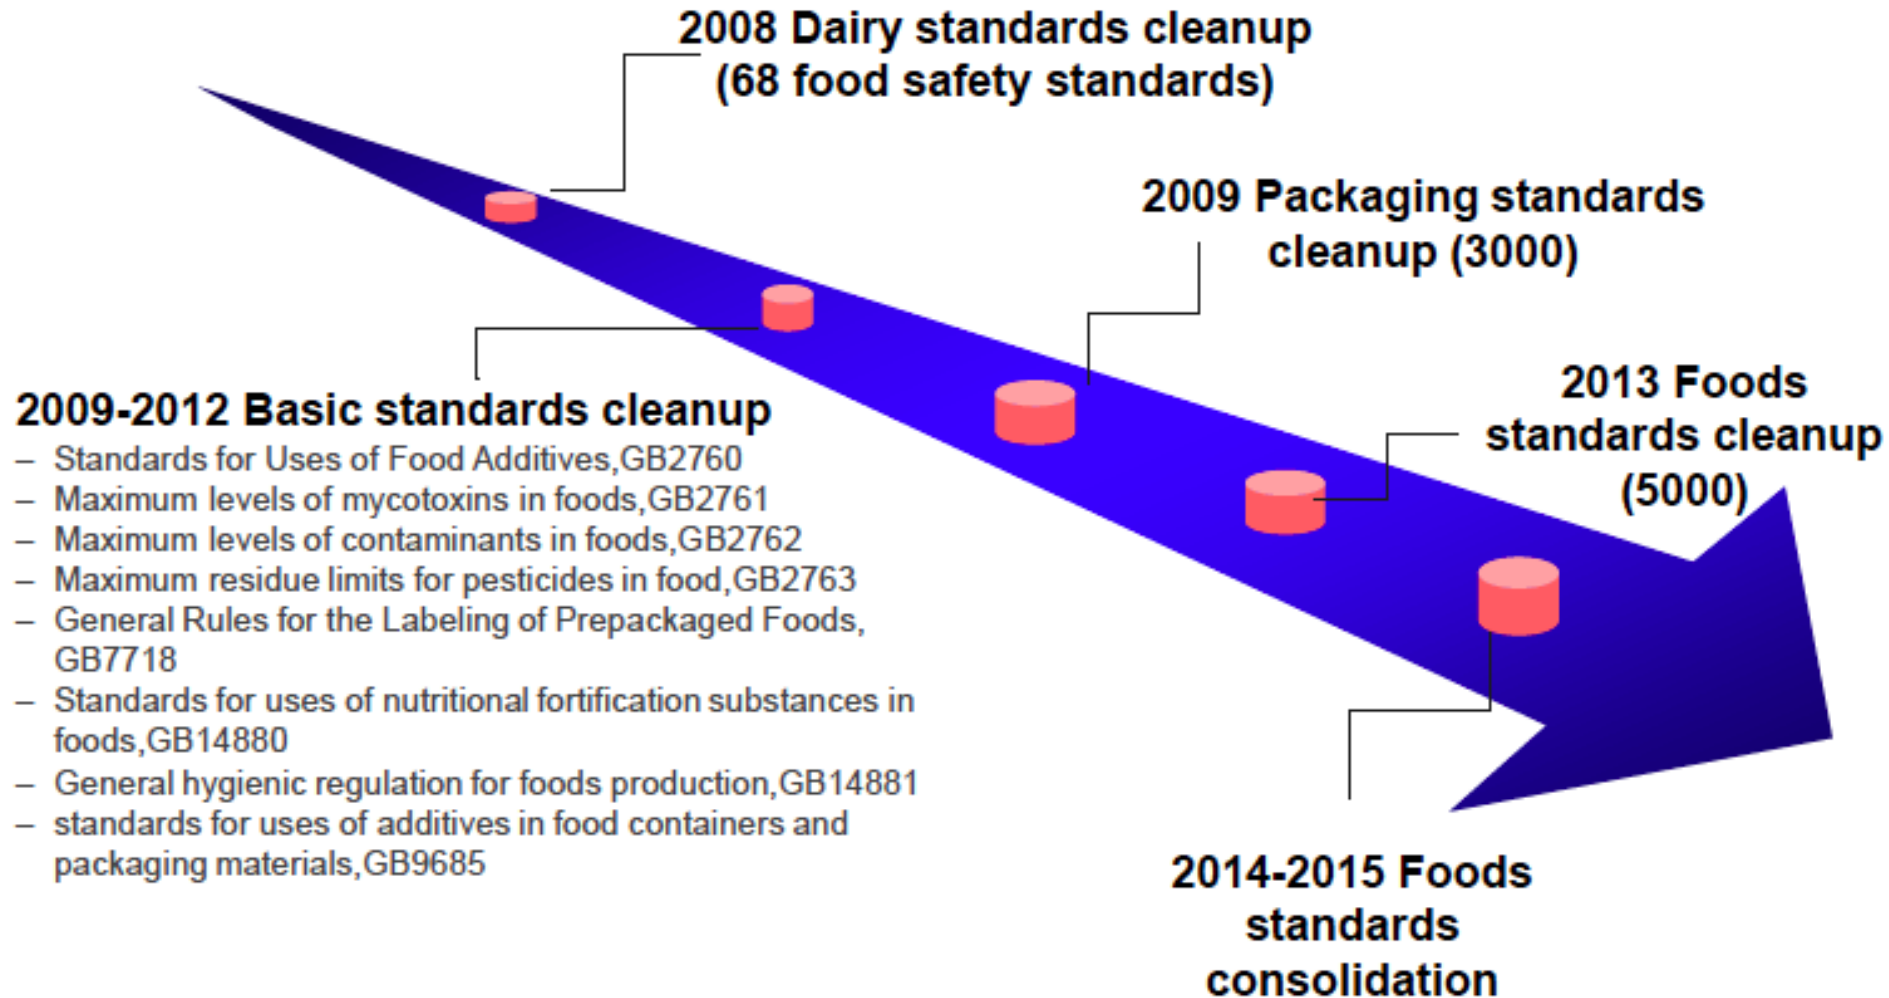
2008 Dairy standards cleanup (68 food safety standards)

2009 Packaging standards cleanup (3000)

2009-2012 Basic standards cleanup
– Standards for Uses of Food Additives,GB2760
– Maximum levels of mycotoxins in foods,GB2761
– Maximum levels of contaminants in foods,GB2762
– Maximum residue limits for pesticides in food,GB2763
– General Rules for the Labeling of Prepackaged Foods, GB7718
– Standards for uses of nutritional fortification substances in foods,GB14880
– General hygienic regulation for foods production,GB14881
– standards for uses of additives in food containers and packaging materials,GB9685

2013 Foods standards cleanup (5000)

2014-2015 Foods standards consolidation